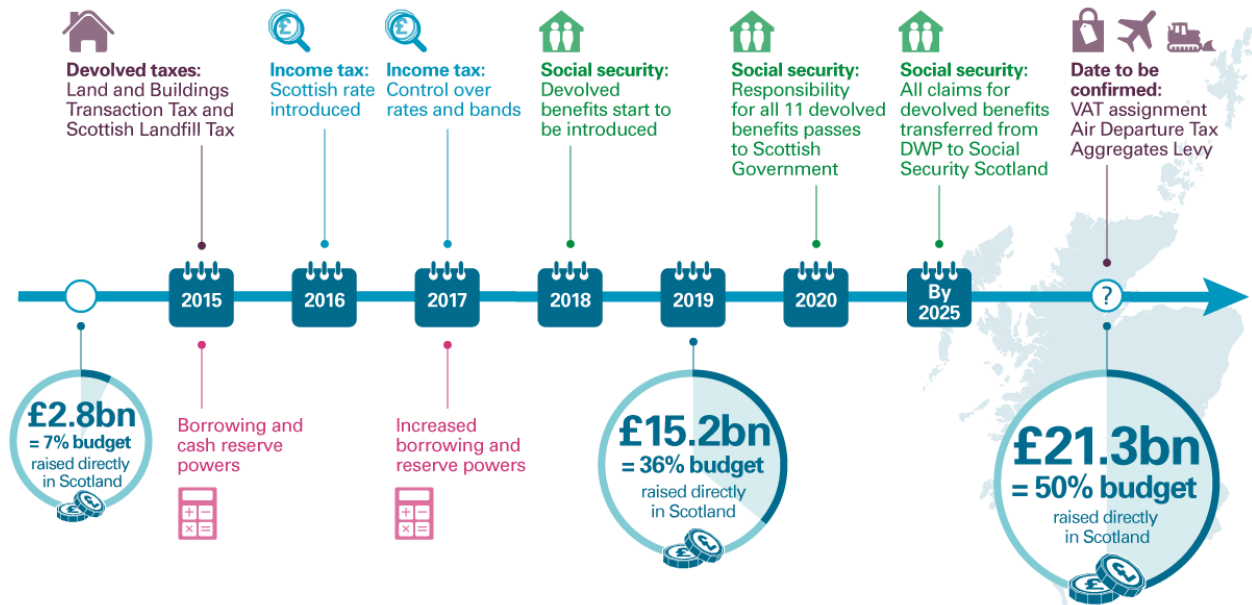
Devolved taxes:
Land and Buildings Transaction Tax and Scottish Landfill Tax

Income tax:
Scottish rate introduced

Income tax:
Control over rates and bands

Social security:
Devolved benefits start to be introduced

Social security:
Responsibility for all 11 devolved benefits passes to Scottish Government

Social security:
All claims for devolved benefits transferred from DWP to Social Security Scotland

Date to be confirmed:
VAT assignment
Air Departure Tax
Aggregates Levy

2015

2016

2017

2018

2019

2020

By 2025

?

£2.8bn
= 7% budget
raised directly in Scotland

Borrowing and cash reserve powers

Increased borrowing and reserve powers

£15.2bn
= 36% budget
raised directly in Scotland

£21.3bn
= 50% budget
raised directly in Scotland